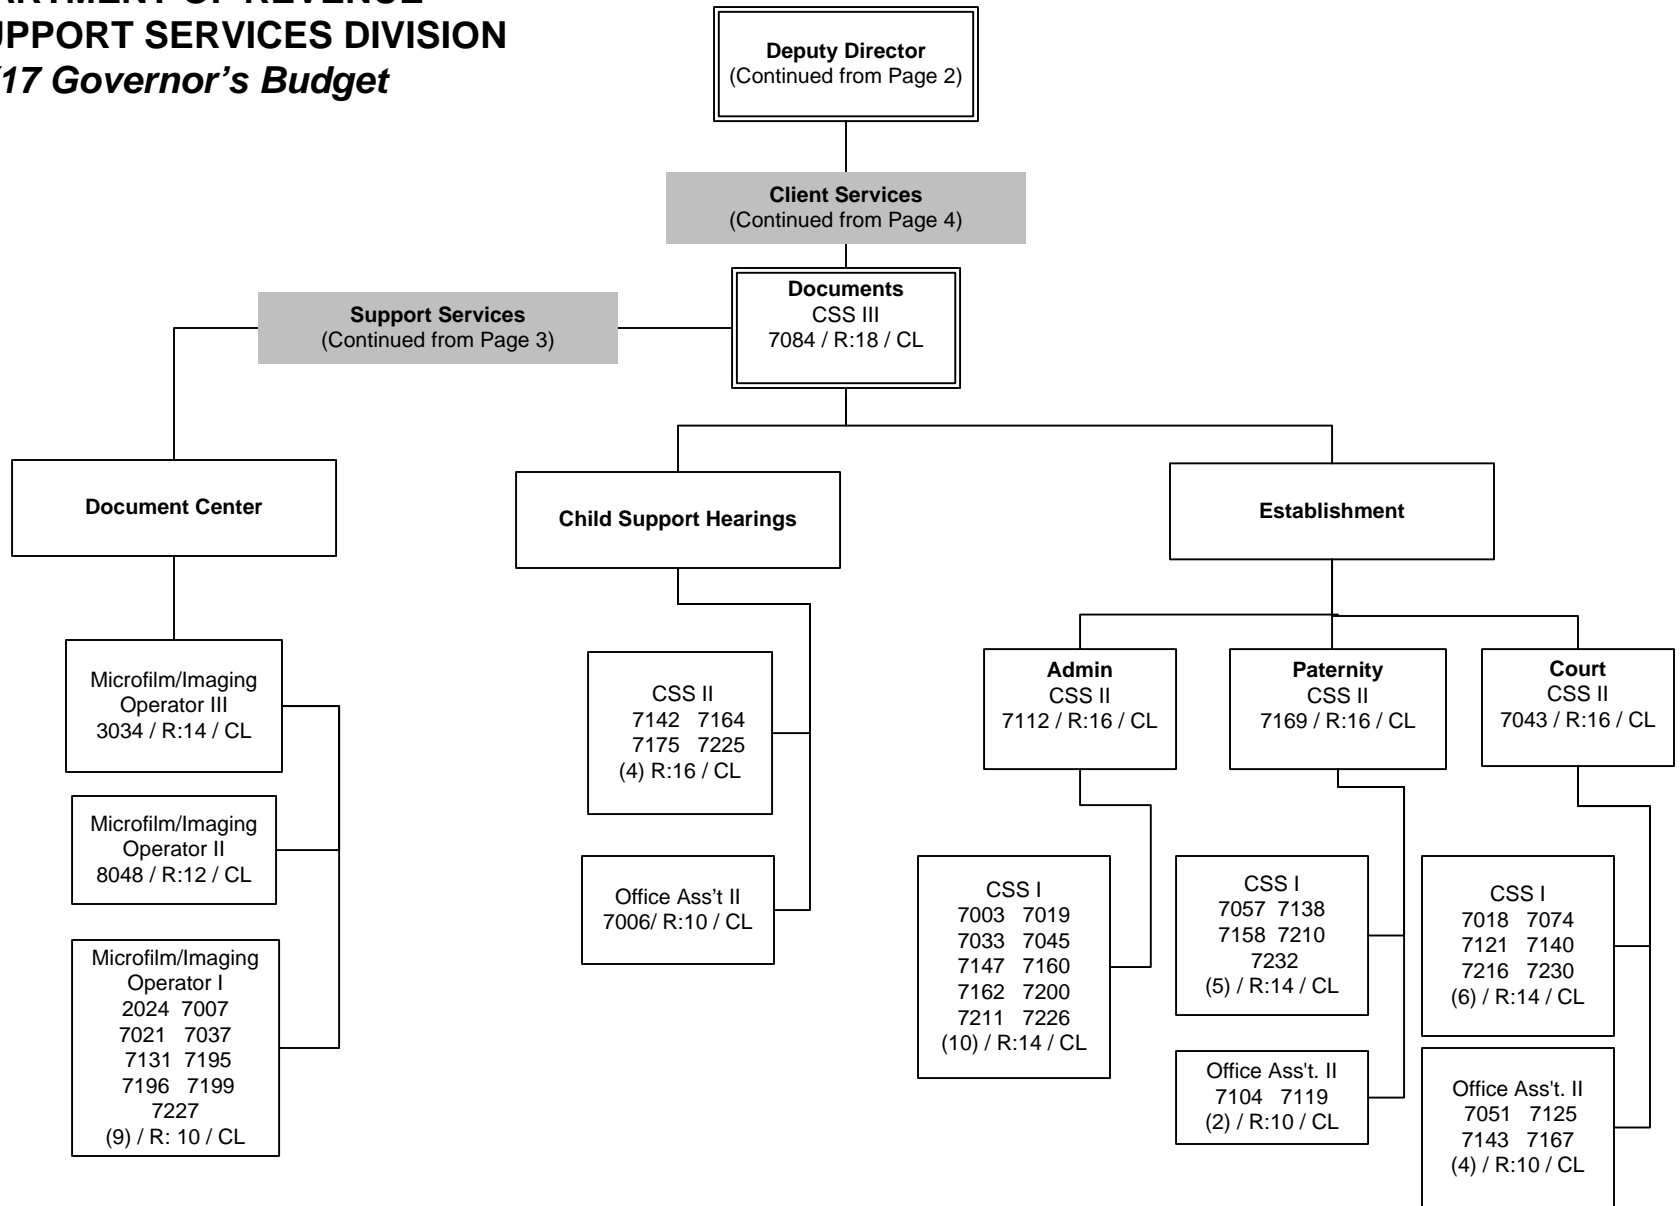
ARTMENT OF REVENUE
UPPORT SERVICES DIVISION
/17 Governor's Budget

Deputy Director
(Continued from Page 2)

Client Services
(Continued from Page 4)

Documents
CSS III
7084 / R:18 / CL

Support Services
(Continued from Page 3)

Document Center

Microfilm/Imaging Operator III
3034 / R:14 / CL

Microfilm/Imaging Operator II
8048 / R:12 / CL

Microfilm/Imaging Operator I
2024 7007
7021 7037
7131 7195
7196 7199
7227
(9) / R: 10 / CL

Child Support Hearings

CSS II
7142 7164
7175 7225
(4) R:16 / CL

Office Ass't II
7006/ R:10 / CL

Establishment

Admin
CSS II
7112 / R:16 / CL

CSS I
7003 7019
7033 7045
7147 7160
7162 7200
7211 7226
(10) / R:14 / CL

Paternity
CSS II
7169 / R:16 / CL

CSS I
7057 7138
7158 7210
7232
(5) / R:14 / CL

Office Ass't. II
7104 7119
(2) / R:10 / CL

Court
CSS II
7043 / R:16 / CL

CSS I
7018 7074
7121 7140
7216 7230
(6) / R:14 / CL

Office Ass't. II
7051 7125
7143 7167
(4) / R:10 / CL